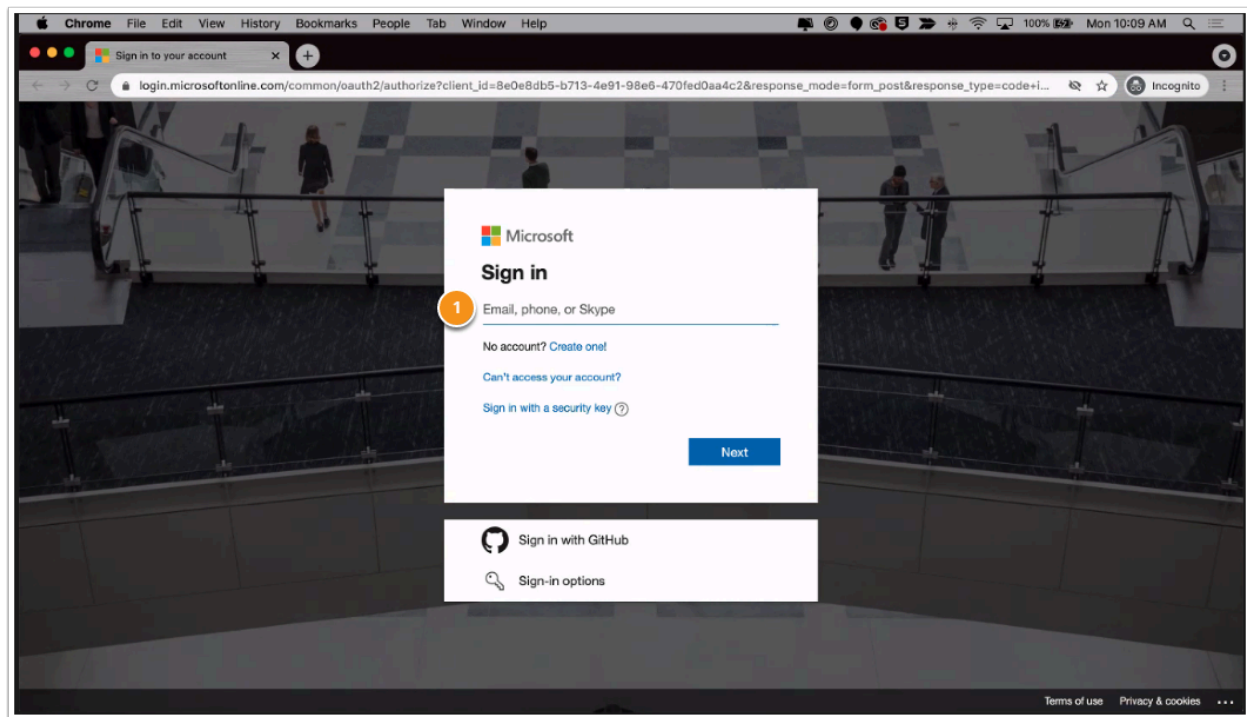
Chrome File Edit View History Bookmarks People Tab Window Help

100% Mon 10:09 AM

Sign in to your account ×

login.microsoftonline.com/common/oauth2/authorize?client_id=8e0e8db5-b713-4e91-98e6-470fed0aa4c2&response_mode=form_post&response_type=code+i...

Incognito

Microsoft

Sign in

1

Email, phone, or Skype

No account? Create one!

Can't access your account?

Sign in with a security key ?

Next

Sign in with GitHub

Sign-in options

Terms of use Privacy & cookies ...